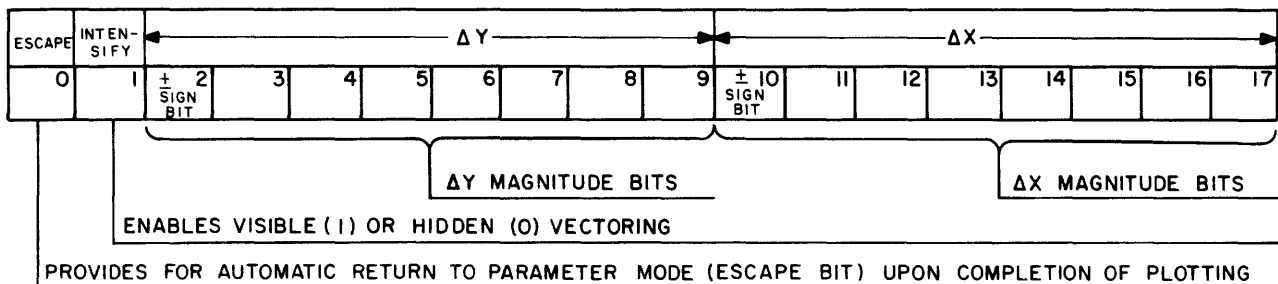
| ESCAPE | INTEN-SIFY | ΔY | | | | | | | | ΔX | | | | | | | |
|---|---|---|---|---|---|---|---|---|---|---|---|---|---|---|---|---|---|
| 0 | 1 | ± 2 SIGN BIT | 3 | 4 | 5 | 6 | 7 | 8 | 9 | ± 10 SIGN BIT | 11 | 12 | 13 | 14 | 15 | 16 | 17 |

ΔY MAGNITUDE BITS

ΔX MAGNITUDE BITS

ENABLES VISIBLE (1) OR HIDDEN (0) VECTORING

PROVIDES FOR AUTOMATIC RETURN TO PARAMETER MODE (ESCAPE BIT) UPON COMPLETION OF PLOTTING